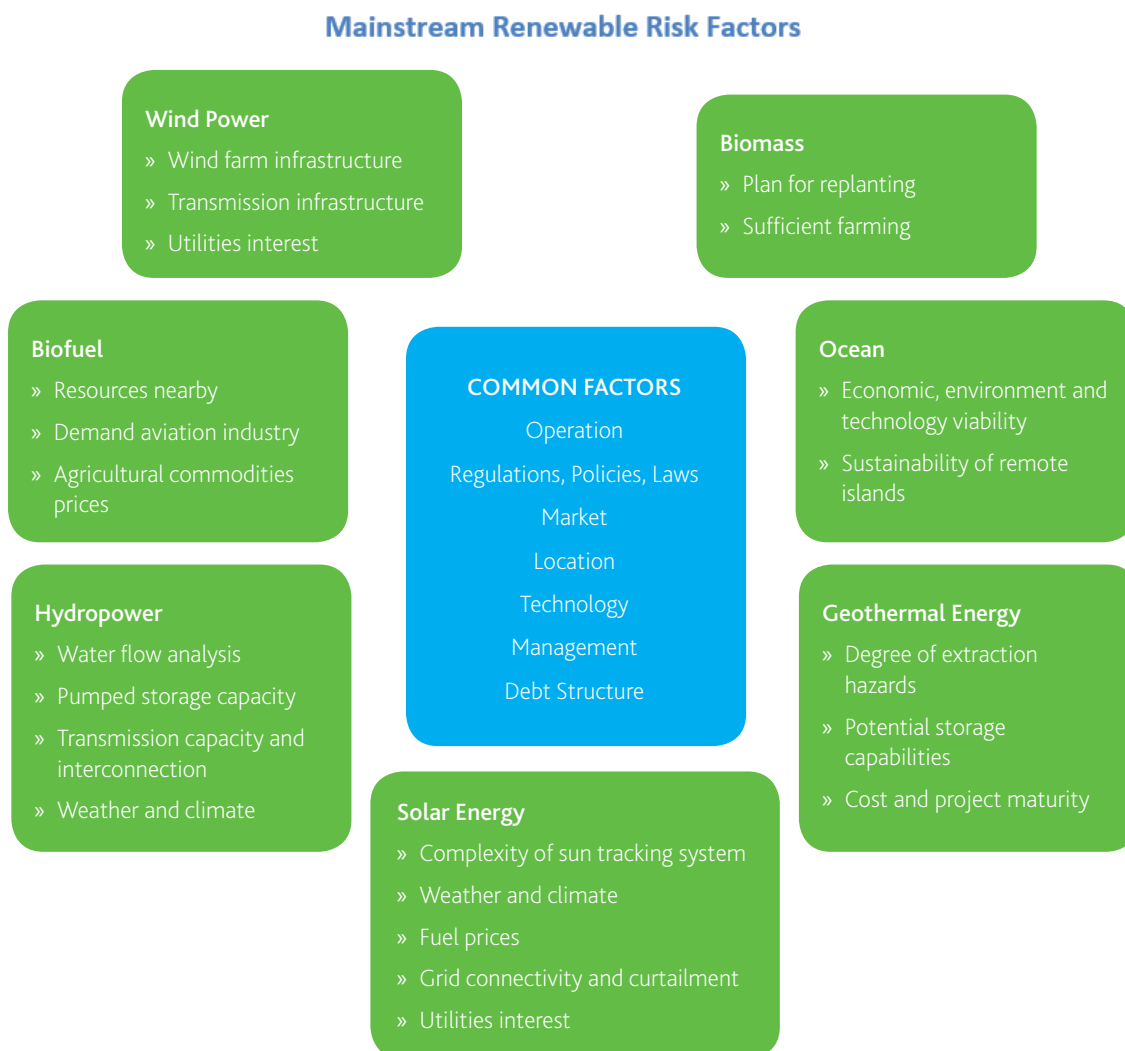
Mainstream Renewable Risk Factors

Wind Power
» Wind farm infrastructure
» Transmission infrastructure
» Utilities interest

Biomass
» Plan for replanting
» Sufficient farming

Biofuel
» Resources nearby
» Demand aviation industry
» Agricultural commodities prices

COMMON FACTORS
Operation
Regulations, Policies, Laws
Market
Location
Technology
Management
Debt Structure

Ocean
» Economic, environment and technology viability
» Sustainability of remote islands

Hydropower
» Water flow analysis
» Pumped storage capacity
» Transmission capacity and interconnection
» Weather and climate

Geothermal Energy
» Degree of extraction hazards
» Potential storage capabilities
» Cost and project maturity

Solar Energy
» Complexity of sun tracking system
» Weather and climate
» Fuel prices
» Grid connectivity and curtailment
» Utilities interest